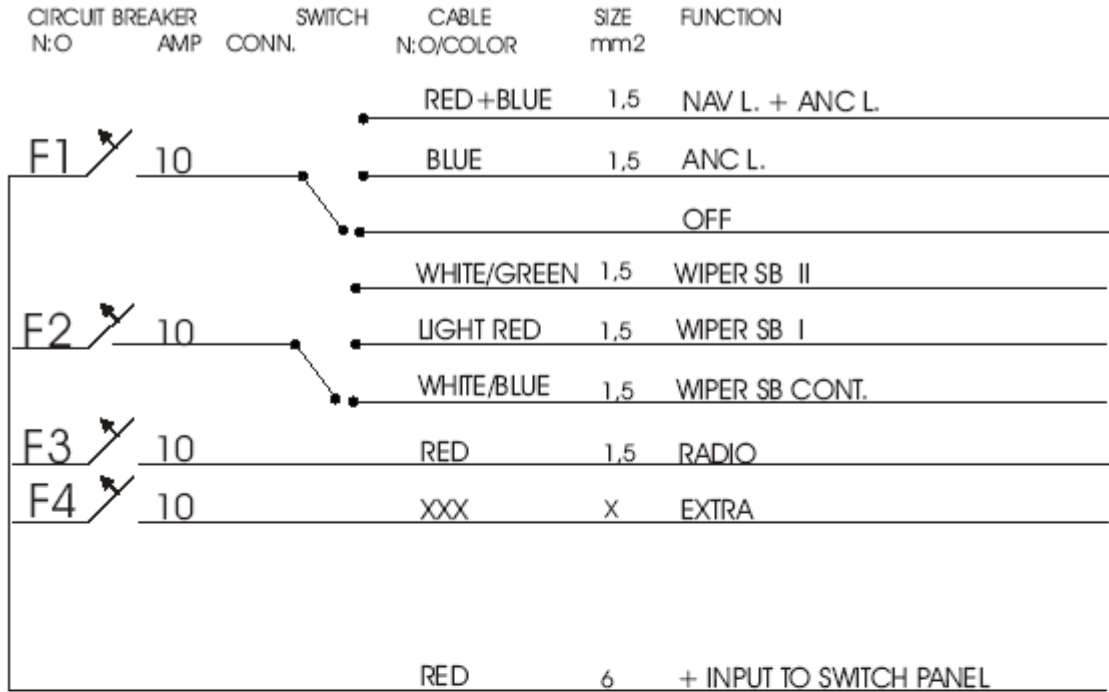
CIRCUIT BREAKER N:O AMP | SWITCH CONN. | CABLE N:O/COLOR | SIZE mm2 | FUNCTION

F1 10
RED+BLUE 1,5 NAV L. + ANC L.
BLUE 1,5 ANC L.
OFF

F2 10
WHITE/GREEN 1,5 WIPER SB II
LIGHT RED 1,5 WIPER SB I
WHITE/BLUE 1,5 WIPER SB CONT.

F3 10 RED 1,5 RADIO

F4 10 XXX X EXTRA

RED 6 + INPUT TO SWITCH PANEL